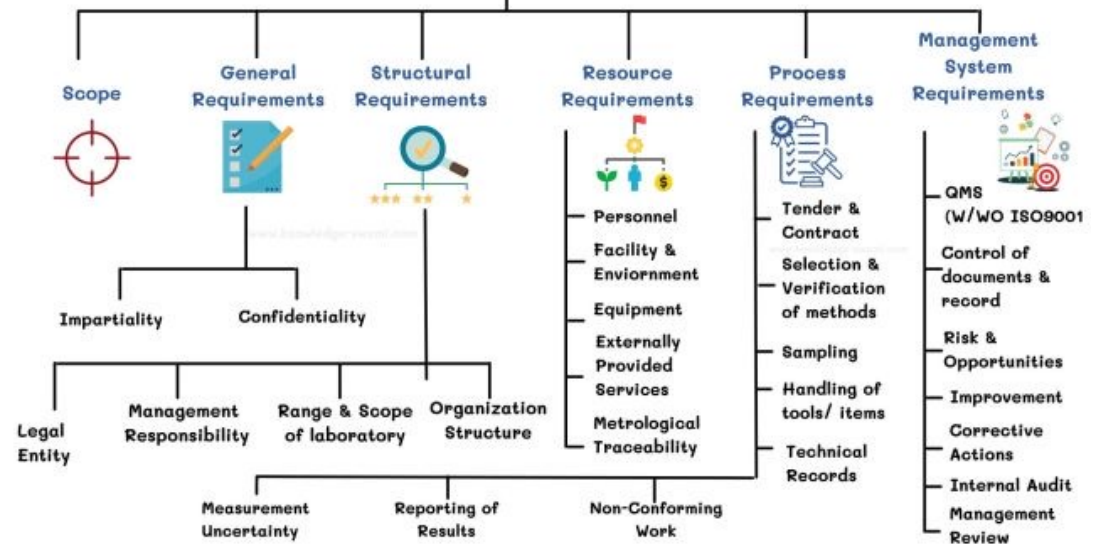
Scope

General Requirements

Impartiality

Confidentiality

Structural Requirements

Legal Entity

Management Responsibility

Range & Scope of laboratory

Organization Structure

Resource Requirements

$

Personnel

Facility & Enviornment

Equipment

Externally Provided Services

Metrological Traceability

Process Requirements

Tender & Contract

Selection & Verification of methods

Sampling

Handling of tools/ items

Technical Records

Measurement Uncertainty

Reporting of Results

Non-Conforming Work

Management System Requirements

QMS (W/WO ISO9001

Control of documents & record

Risk & Opportunities

Improvement

Corrective Actions

Internal Audit

Management Review